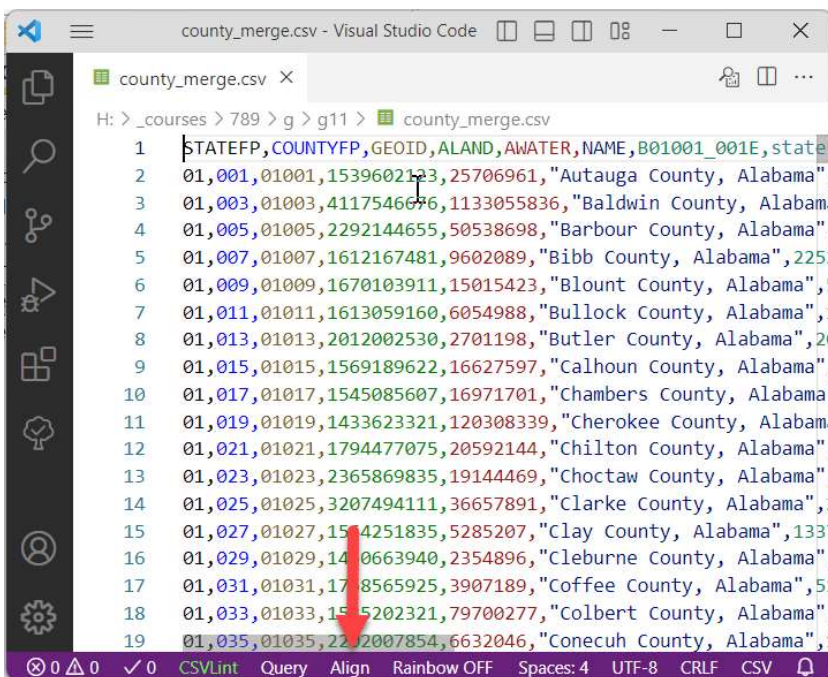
county_merge.csv - Visual Studio Code

county_merge.csv ×

H: > _courses > 789 > g > g11 > county_merge.csv

1 STATEFP,COUNTYFP,GEOID,ALAND,AWATER,NAME,B01001_001E,state
2 01,001,01001,1539602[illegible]3,25706961,"Autauga County, Alabama"
3 01,003,01003,4117546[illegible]6,1133055836,"Baldwin County, Alabam
4 01,005,01005,2292144655,50538698,"Barbour County, Alabama"
5 01,007,01007,1612167481,9602089,"Bibb County, Alabama",225
6 01,009,01009,1670103911,15015423,"Blount County, Alabama",
7 01,011,01011,1613059160,6054988,"Bullock County, Alabama",
8 01,013,01013,2012002530,2701198,"Butler County, Alabama",2
9 01,015,01015,1569189622,16627597,"Calhoun County, Alabama"
10 01,017,01017,1545085607,16971701,"Chambers County, Alabama
11 01,019,01019,1433623321,120308339,"Cherokee County, Alabam
12 01,021,01021,1794477075,20592144,"Chilton County, Alabama"
13 01,023,01023,2365869835,19144469,"Choctaw County, Alabama"
14 01,025,01025,3207494111,36657891,"Clarke County, Alabama",
15 01,027,01027,15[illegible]4251835,5285207,"Clay County, Alabama",133
16 01,029,01029,14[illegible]0663940,2354896,"Cleburne County, Alabama"
17 01,031,01031,1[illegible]8565925,3907189,"Coffee County, Alabama",5
18 01,033,01033,1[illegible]5202321,79700277,"Colbert County, Alabama"
19 01,035,01035,2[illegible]2007854,6632046,"Conecuh County, Alabama",

⊗ 0 ⚠ 0 ✓ 0 CSVLint Query Align Rainbow OFF Spaces: 4 UTF-8 CRLF CSV